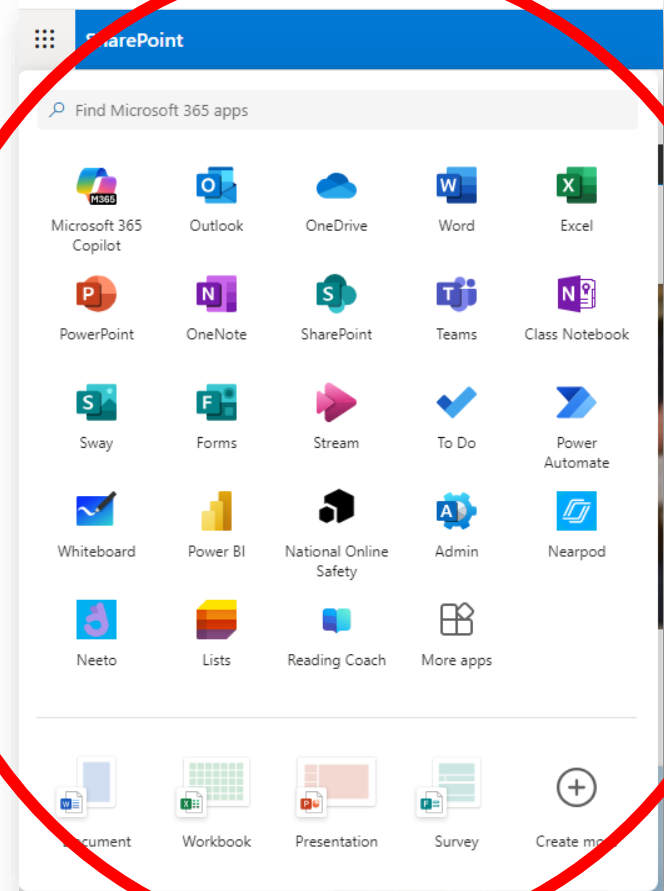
SharePoint

Find Microsoft 365 apps

Microsoft 365 Copilot
Outlook
OneDrive
Word
Excel
PowerPoint
OneNote
SharePoint
Teams
Class Notebook
Sway
Forms
Stream
To Do
Power Automate
Whiteboard
Power BI
National Online Safety
Admin
Nearpod
Neeto
Lists
Reading Coach
More apps

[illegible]ocument
Workbook
Presentation
Survey
Create mo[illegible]